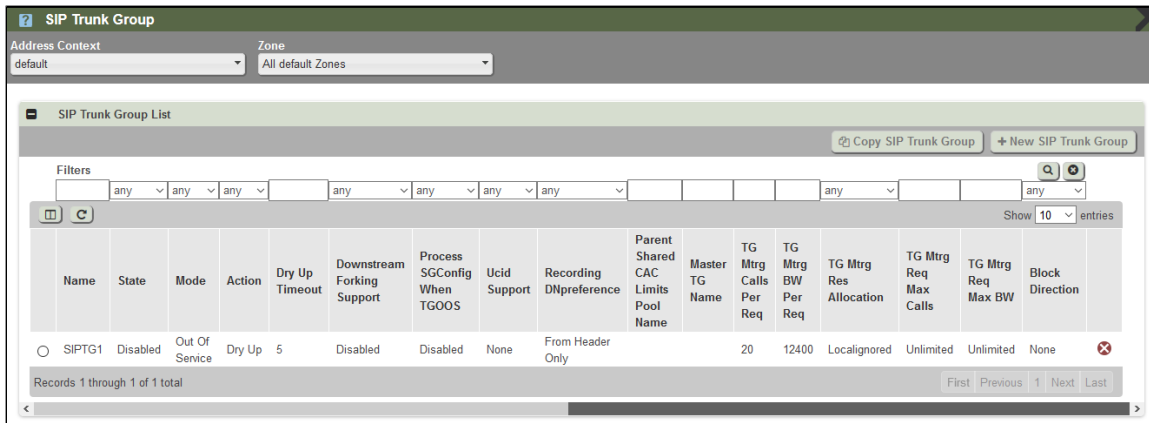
? SIP Trunk Group

Address Context
default

Zone
All default Zones

SIP Trunk Group List

Copy SIP Trunk Group
+ New SIP Trunk Group

Filters

any any any any any any any any any

Show 10 entries

| | Name | State | Mode | Action | Dry Up Timeout | Downstream Forking Support | Process SGConfig When TGOOS | Ucid Support | Recording DNpreference | Parent Shared CAC Limits Pool Name | Master TG Name | TG Mtrg Calls Per Req | TG Mtrg BW Per Req | TG Mtrg Res Allocation | TG Mtrg Req Max Calls | TG Mtrg Req Max BW | Block Direction | |
|---|---|---|---|---|---|---|---|---|---|---|---|---|---|---|---|---|---|---|
| ○ | SIPTG1 | Disabled | Out Of Service | Dry Up | 5 | Disabled | Disabled | None | From Header Only | | | 20 | 12400 | Localignored | Unlimited | Unlimited | None | |

Records 1 through 1 of 1 total

First Previous 1 Next Last